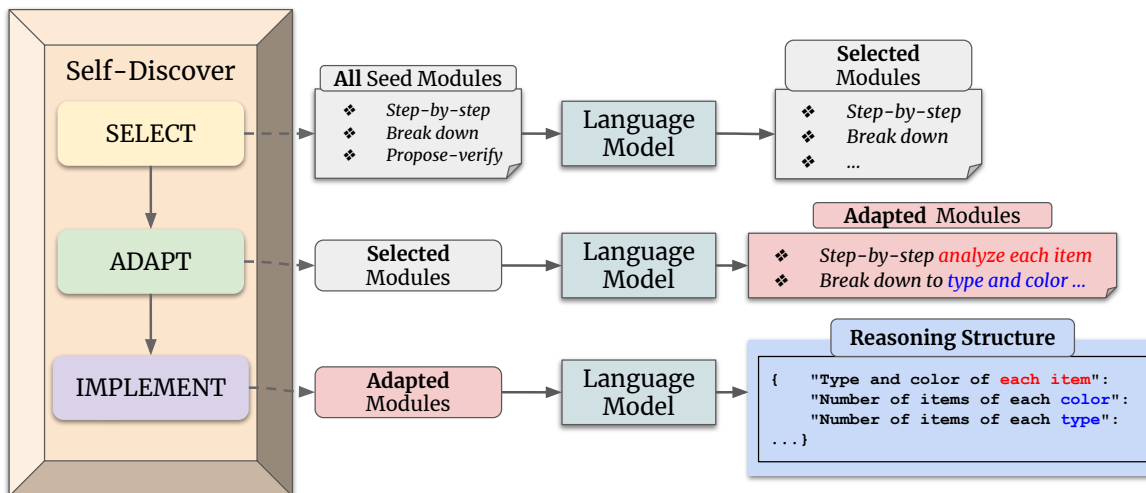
Self-Discover

SELECT

ADAPT

IMPLEMENT

All Seed Modules
❖ Step-by-step
❖ Break down
❖ Propose-verify

Language Model

Selected Modules
❖ Step-by-step
❖ Break down
❖ ...

Selected Modules

Language Model

Adapted Modules
❖ Step-by-step analyze each item
❖ Break down to type and color ...

Adapted Modules

Language Model

Reasoning Structure
{ "Type and color of each item":
"Number of items of each color":
"Number of items of each type":
...}